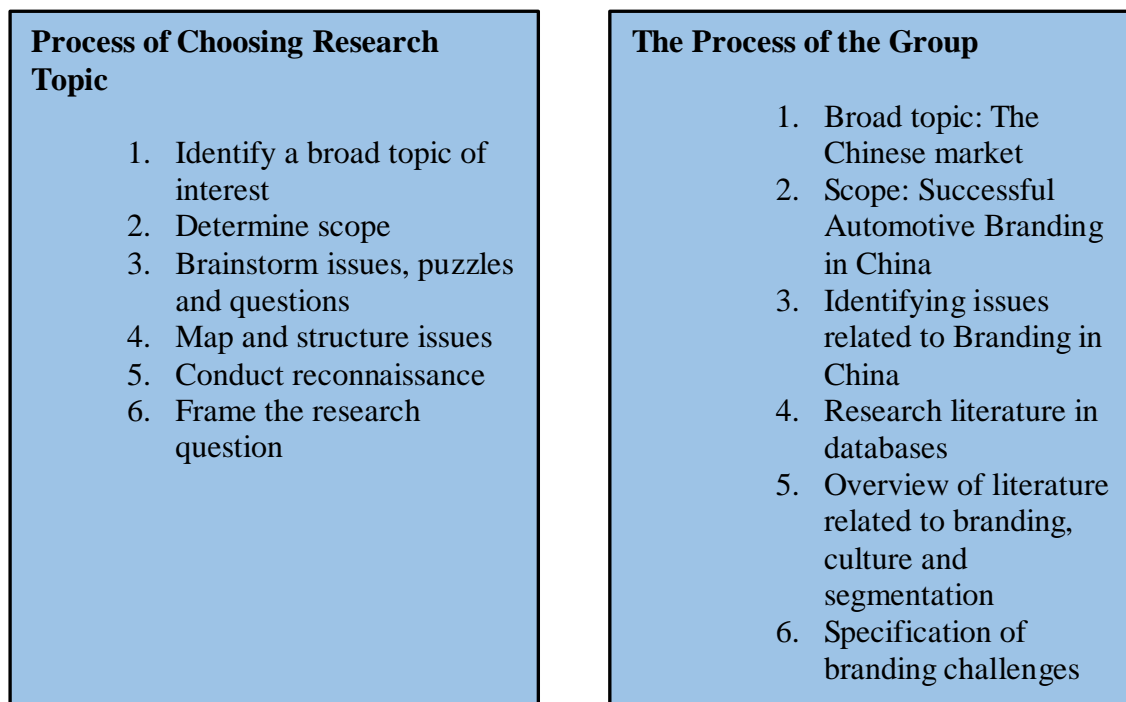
**Process of Choosing Research Topic**

1. Identify a broad topic of interest
2. Determine scope
3. Brainstorm issues, puzzles and questions
4. Map and structure issues
5. Conduct reconnaissance
6. Frame the research question

**The Process of the Group**

1. Broad topic: The Chinese market
2. Scope: Successful Automotive Branding in China
3. Identifying issues related to Branding in China
4. Research literature in databases
5. Overview of literature related to branding, culture and segmentation
6. Specification of branding challenges